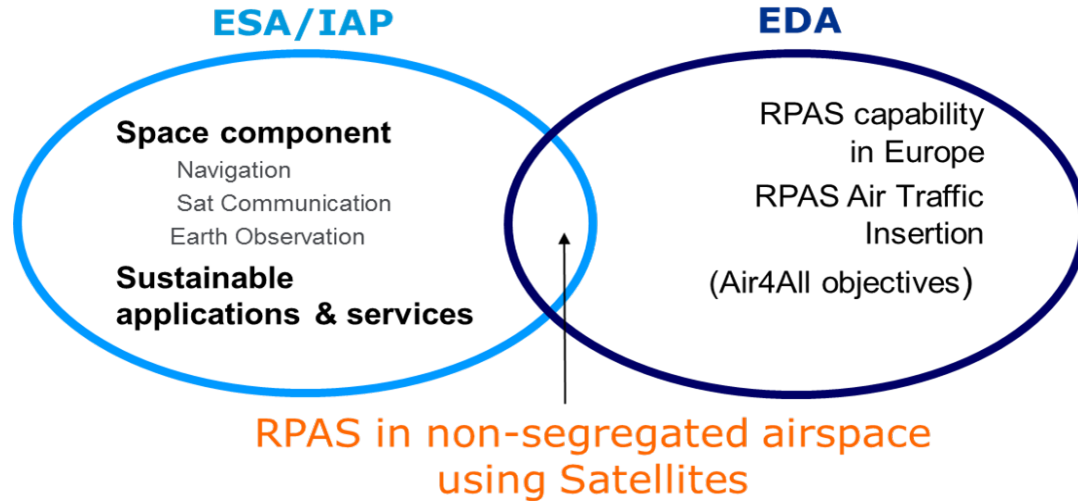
ESA/IAP

EDA

Space component
Navigation
Sat Communication
Earth Observation
Sustainable applications & services

RPAS capability in Europe
RPAS Air Traffic Insertion
(Air4All objectives)

RPAS in non-segregated airspace using Satellites